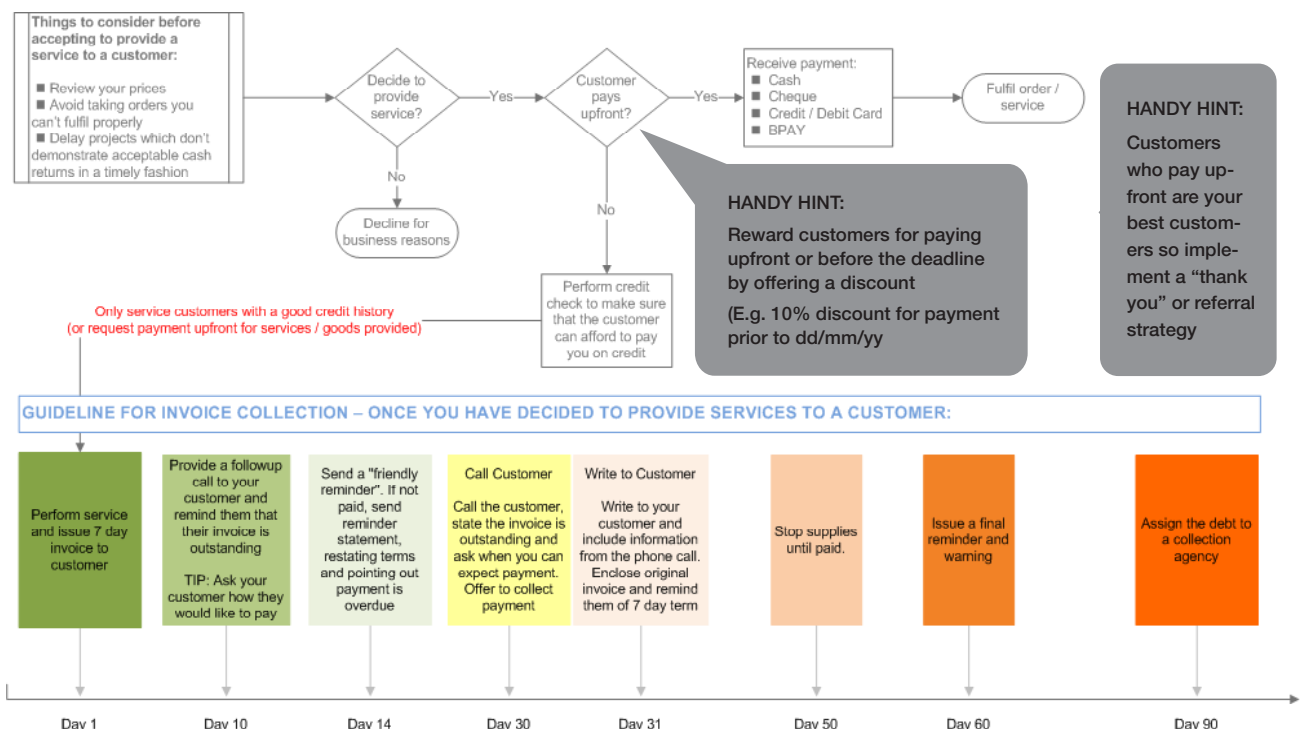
Things to consider before accepting to provide a service to a customer:

■ Review your prices
■ Avoid taking orders you can't fulfil properly
■ Delay projects which don't demonstrate acceptable cash returns in a timely fashion

Decide to provide service?

Yes

Customer pays upfront?

Yes

Receive payment:
■ Cash
■ Cheque
■ Credit / Debit Card
■ BPAY

Fulfil order / service

No

Decline for business reasons

No

Perform credit check to make sure that the customer can afford to pay you on credit

Only service customers with a good credit history (or request payment upfront for services / goods provided)

HANDY HINT:

Reward customers for paying upfront or before the deadline by offering a discount

(E.g. 10% discount for payment prior to dd/mm/yy

HANDY HINT:

Customers who pay upfront are your best customers so implement a "thank you" or referral strategy

GUIDELINE FOR INVOICE COLLECTION – ONCE YOU HAVE DECIDED TO PROVIDE SERVICES TO A CUSTOMER:

Perform service and issue 7 day invoice to customer

Provide a followup call to your customer and remind them that their invoice is outstanding

TIP: Ask your customer how they would like to pay

Send a "friendly reminder". If not paid, send reminder statement, restating terms and pointing out payment is overdue

Call Customer

Call the customer, state the invoice is outstanding and ask when you can expect payment. Offer to collect payment

Write to Customer

Write to your customer and include information from the phone call. Enclose original invoice and remind them of 7 day term

Stop supplies until paid.

Issue a final reminder and warning

Assign the debt to a collection agency

Day 1

Day 10

Day 14

Day 30

Day 31

Day 50

Day 60

Day 90